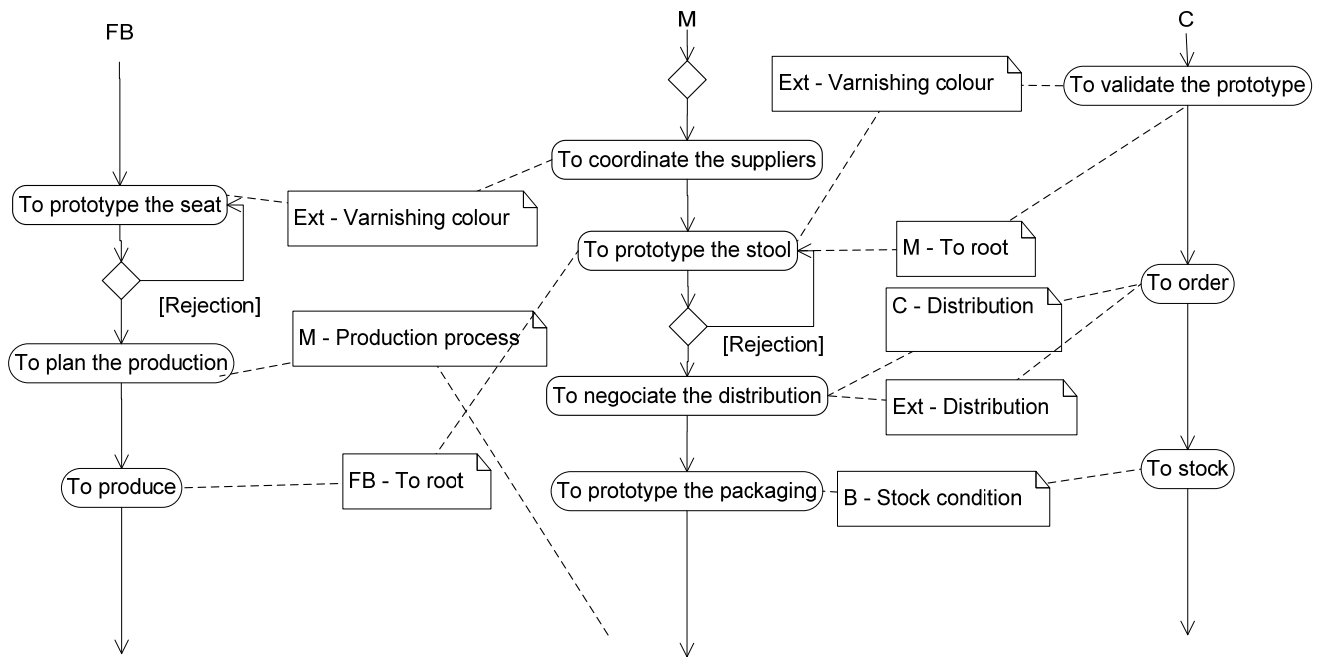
FB

M

C

Ext - Varnishing colour

To validate the prototype

To coordinate the suppliers

To prototype the seat

Ext - Varnishing colour

To prototype the stool

M - To root

[Rejection]

To order

C - Distribution

M - Production process

[Rejection]

To plan the production

To negociate the distribution

Ext - Distribution

To produce

FB - To root

To prototype the packaging

B - Stock condition

To stock